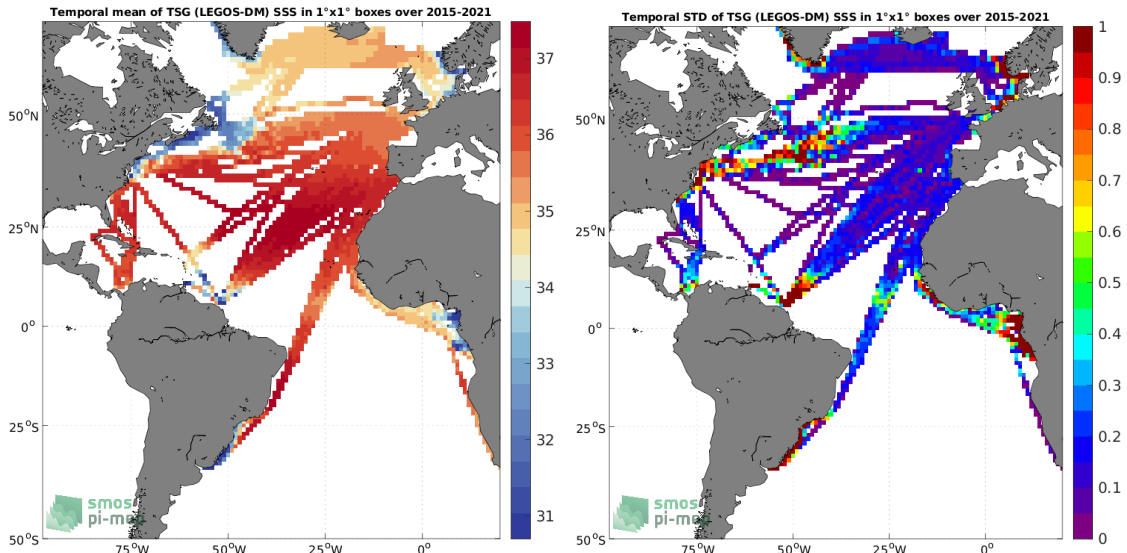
Temporal mean of TSG (LEGOS-DM) SSS in 1°x1° boxes over 2015-2021

37
36
35
34
33
32
31

$50^oN$
$25^oN$
$0^o$
$25^oS$
$50^oS$
$75^oW$
$50^oW$
$25^oW$
$0^o$

smos
pi-mep

Temporal STD of TSG (LEGOS-DM) SSS in 1°x1° boxes over 2015-2021

1
0.9
0.8
0.7
0.6
0.5
0.4
0.3
0.2
0.1
0

$50^oN$
$25^oN$
$0^o$
$25^oS$
$50^oS$
$75^oW$
$50^oW$
$25^oW$
$0^o$

smos
pi-mep